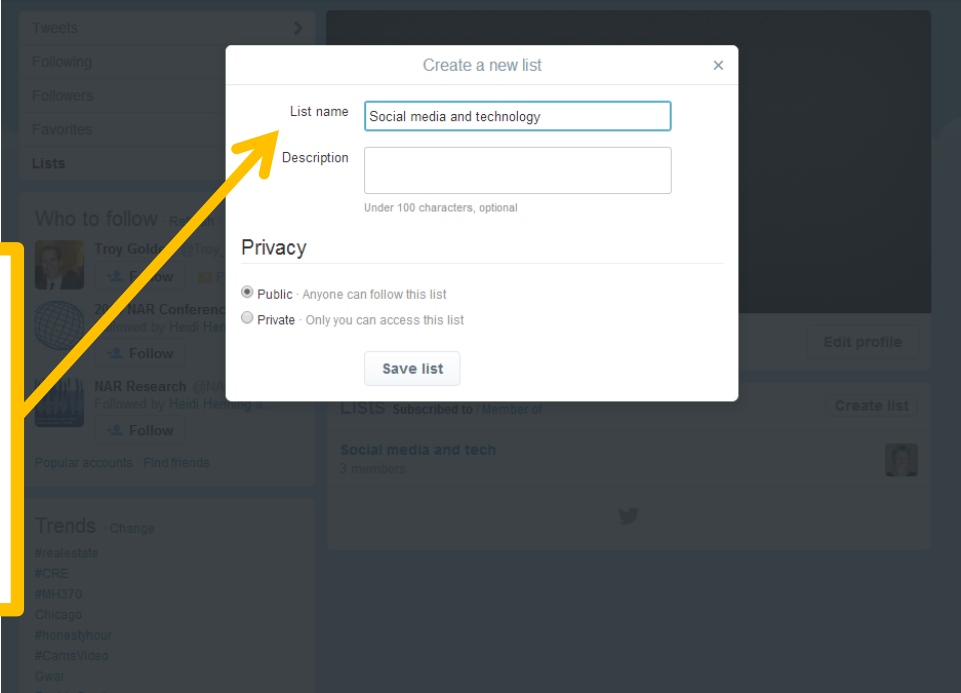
Tweets
Following
Followers
Favorites
Lists

Who to follow · Refresh

Troy Golde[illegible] @Troy_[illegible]
Follow

20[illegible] NAR Conferen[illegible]
Followed by Heidi Her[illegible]
Follow

NAR Research @NA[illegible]
Followed by Heidi Herring a...
Follow

Popular accounts · Find friends

Trends · Change
#realestate
#CRE
#MH370
Chicago
#honestyhour
#CarnsVideo
Gwar

Create a new list
×
List name
Social media and technology
Description
Under 100 characters, optional
Privacy
Public · Anyone can follow this list
Private · Only you can access this list
Save list

Edit profile

Lists Subscribed to / Member of
Create list
Social media and tech
3 members